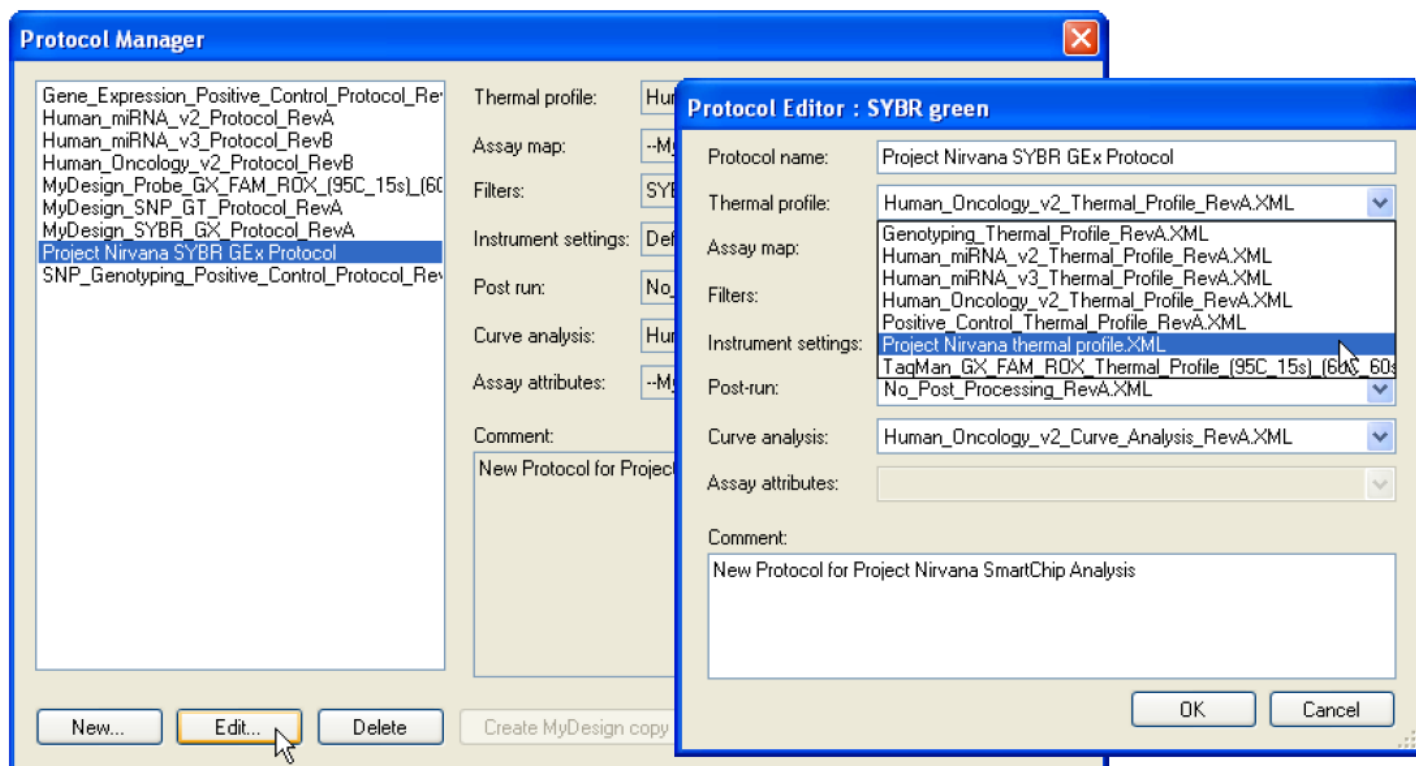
Protocol Manager

Gene_Expression_Positive_Control_Protocol_Rev
Human_miRNA_v2_Protocol_RevA
Human_miRNA_v3_Protocol_RevB
Human_Oncology_v2_Protocol_RevB
MyDesign_Probe_GX_FAM_ROX_(95C_15s)_(60
MyDesign_SNP_GT_Protocol_RevA
MyDesign_SYBR_GX_Protocol_RevA
Project Nirvana SYBR GEx Protocol
SNP_Genotyping_Positive_Control_Protocol_Rev

Thermal profile: Hu
Assay map: --M
Filters: SYB
Instrument settings: Def
Post run: No
Curve analysis: Hu
Assay attributes: --M

Comment:
New Protocol for Project

New... Edit... Delete Create MyDesign copy

Protocol Editor : SYBR green

Protocol name: Project Nirvana SYBR GEx Protocol
Thermal profile: Human_Oncology_v2_Thermal_Profile_RevA.XML
Genotyping_Thermal_Profile_RevA.XML
Human_miRNA_v2_Thermal_Profile_RevA.XML
Human_miRNA_v3_Thermal_Profile_RevA.XML
Human_Oncology_v2_Thermal_Profile_RevA.XML
Positive_Control_Thermal_Profile_RevA.XML
Project Nirvana thermal profile.XML
TaqMan_GX_FAM_ROX_Thermal_Profile_(95C_15s)_(60C_60s
Assay map:
Filters:
Instrument settings:
Post-run: No_Post_Processing_RevA.XML
Curve analysis: Human_Oncology_v2_Curve_Analysis_RevA.XML
Assay attributes:

Comment:
New Protocol for Project Nirvana SmartChip Analysis

OK Cancel